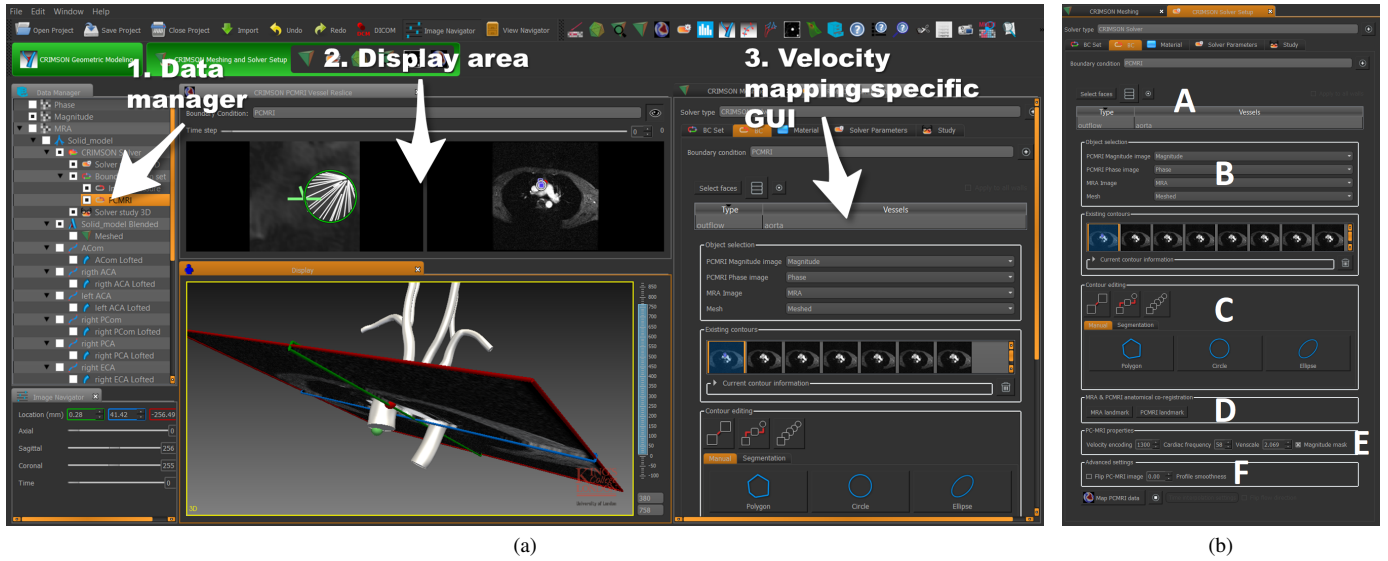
File Edit Window Help

Open Project Save Project Close Project Import Undo Redo DICOM Image Navigator View Navigator

CRIMSON Geometric Modeling CRIMSON Meshing and Solver Setup

1. Data manager

2. Display area

3. Velocity mapping-specific GUI

Data Manager
Phase
Magnitude
MRA
Solid_model
CRIMSON Solver
Boundary condition set
PCMRI
Solver study 3D
Solid_model Blended
Meshed
ACom
ACom Lofted
rigth ACA
rigth ACA Lofted
left ACA
left ACA Lofted
right PCom
right PCom Lofted
right PCA
right PCA Lofted
right ECA
right ECA Lofted

Image Navigator
Location (mm) 0.28 41.42 -256.49
Axial 0
Sagittal 256
Coronal 255
Time 0

CRIMSON PCMRI Vessel Reslice
Boundary Condition: PCMRI
Time step 0 0

Display
3D

380
758

CRIMSON Meshing
Solver type CRIMSON
BC Set BC Material Solver Parameters Study
Boundary condition PCMRI
Select faces
| Type | Vessels |
|---|---|
| outflow | aorta |

Object selection
PCMRI Magnitude image Magnitude
PCMRI Phase image Phase
MRA Image MRA
Mesh Meshed

Existing contours
Current contour information

Contour editing
Manual Segmentation
Polygon Circle Ellipse

(a)

CRIMSON Meshing CRIMSON Solver Setup
Solver type CRIMSON Solver
BC Set BC Material Solver Parameters Study
Boundary condition PCMRI
Select faces
A
| Type | Vessels |
|---|---|
| outflow | aorta |

Object selection
PCMRI Magnitude image Magnitude
PCMRI Phase image Phase
MRA Image MRA
Mesh Meshed
B

Existing contours
Current contour information

Contour editing
C
Manual Segmentation
Polygon Circle Ellipse

MRA & PCMRI anatomical co-registration
MRA landmark PCMRI landmark
D

PC-MRI properties
Velocity encoding 1300 Cardiac frequency 38 Venscale 2.069 Magnitude mask
E

Advanced settings
Flip PC-MRI image 0.00 Profile smoothness
F

Map PCMRI data

(b)